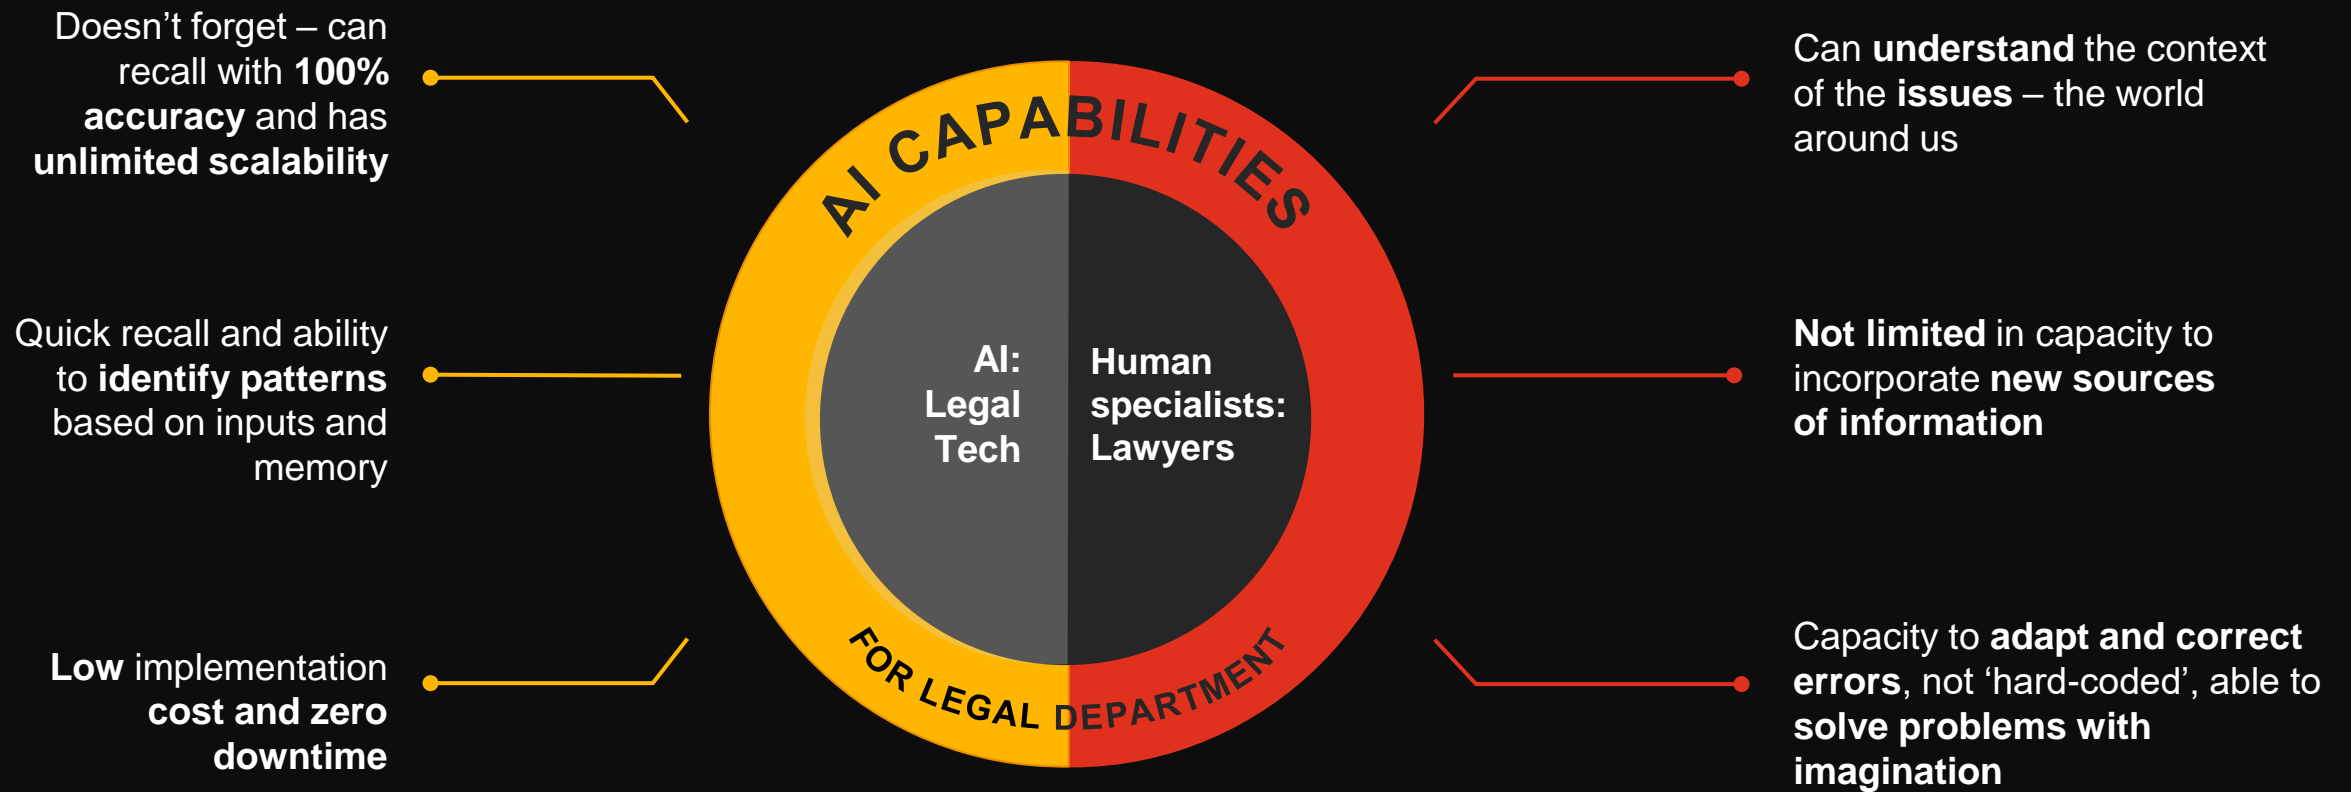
Doesn’t forget – can recall with 100% accuracy and has unlimited scalability

Quick recall and ability to identify patterns based on inputs and memory

Low implementation cost and zero downtime

AI CAPABILITIES

AI: Legal Tech

Human specialists: Lawyers

FOR LEGAL DEPARTMENT

Can understand the context of the issues – the world around us

Not limited in capacity to incorporate new sources of information

Capacity to adapt and correct errors, not ‘hard-coded’, able to solve problems with imagination